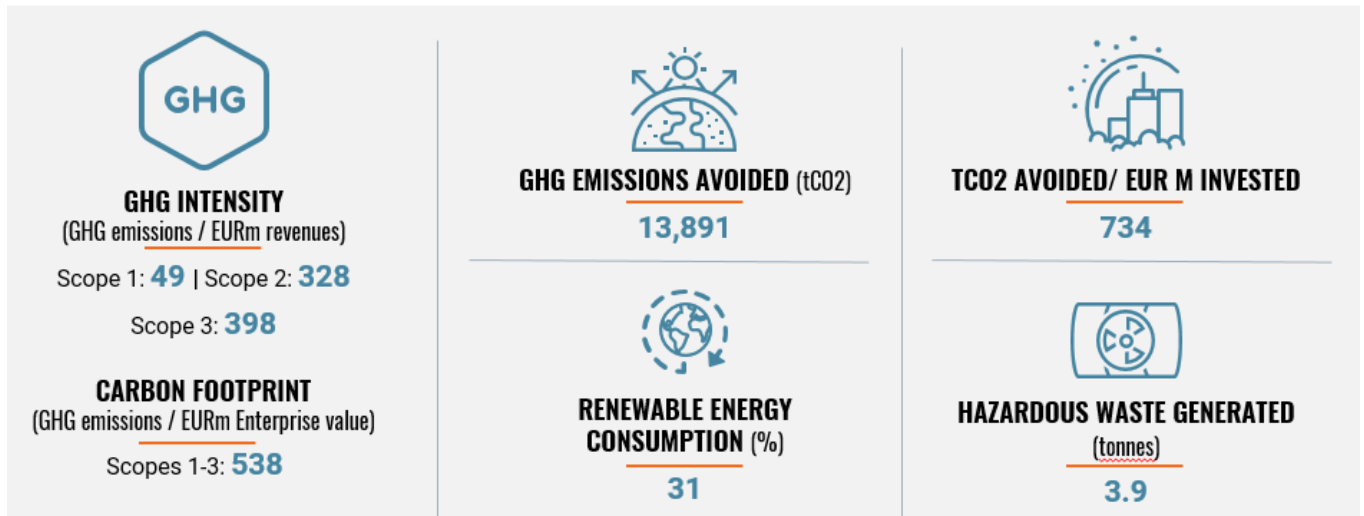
GHG

GHG INTENSITY
(GHG emissions / EURm revenues)

Scope 1: 49 | Scope 2: 328

Scope 3: 398

CARBON FOOTPRINT
(GHG emissions / EURm Enterprise value)

Scopes 1-3: 538

GHG EMISSIONS AVOIDED (tCO2)

13,891

RENEWABLE ENERGY CONSUMPTION (%)

31

TCO2 AVOIDED/ EUR M INVESTED

734

HAZARDOUS WASTE GENERATED (tonnes)

3.9